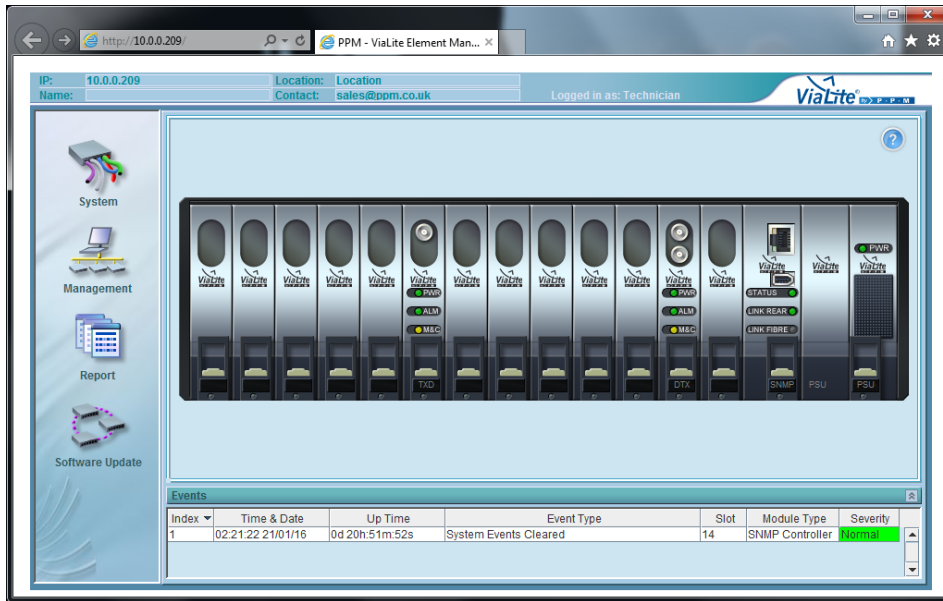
http://10.0.0.209/

PPM - ViaLite Element Man...

IP: 10.0.0.209
Name:

Location: Location
Contact: sales@ppm.co.uk

Logged in as: Technician

ViaLite by PPM

System

Management

Report

Software Update

?

ViaLite ViaLite ViaLite ViaLite ViaLite ViaLite ViaLite ViaLite ViaLite ViaLite ViaLite ViaLite ViaLite ViaLite ViaLite ViaLite

PWR
ALM
M&C

PWR
ALM
M&C

STATUS
LINK REAR
LINK FIBRE

PWR

TXD

DTX

SNMP

PSU

PSU

Events

| Index | Time & Date | Up Time | Event Type | Slot | Module Type | Severity |
|---|---|---|---|---|---|---|
| 1 | 02:21:22 21/01/16 | 0d 20h:51m:52s | System Events Cleared | 14 | SNMP Controller | Normal |